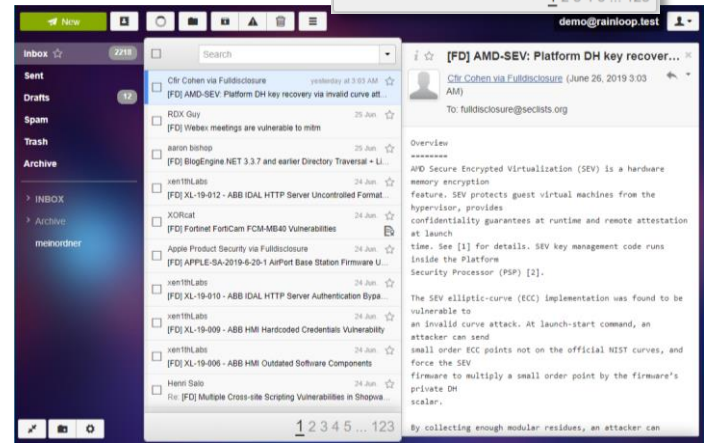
New

demo@rainloop.test

Inbox 2218
Sent
Drafts 12
Spam
Trash
Archive

INBOX
Archive
meinordner

Search

Cfir Cohen via Fulldisclosure yesterday at 3:03 AM
[FD] AMD-SEV: Platform DH key recovery via invalid curve att...

RDX Guy 25 Jun
[FD] Webex meetings are vulnerable to mitm

aaron bishop 25 Jun
[FD] BlogEngine.NET 3.3.7 and earlier Directory Traversal + Li...

xen1thLabs 24 Jun
[FD] XL-19-012 - ABB IDAL HTTP Server Uncontrolled Format...

XORcat 24 Jun
[FD] Fortinet FortiCam FCM-MB40 Vulnerabilities

Apple Product Security via Fulldisclosure 24 Jun
[FD] APPLE-SA-2019-6-20-1 AirPort Base Station Firmware U...

xen1thLabs 24 Jun
[FD] XL-19-010 - ABB IDAL HTTP Server Authentication Bypa...

xen1thLabs 24 Jun
[FD] XL-19-009 - ABB HMI Hardcoded Credentials Vulnerability

xen1thLabs 24 Jun
[FD] XL-19-006 - ABB HMI Outdated Software Components

Henri Salo 24 Jun
Re: [FD] Multiple Cross-site Scripting Vulnerabilities in Shopwa...

1 2 3 4 5 ... 123

[FD] AMD-SEV: Platform DH key recover...

Cfir Cohen via Fulldisclosure (June 26, 2019 3:03 AM)
To: fulldisclosure@seclists.org

Overview
========
AMD Secure Encrypted Virtualization (SEV) is a hardware memory encryption feature. SEV protects guest virtual machines from the hypervisor, provides confidentiality guarantees at runtime and remote attestation at launch time. See [1] for details. SEV key management code runs inside the Platform Security Processor (PSP) [2].

The SEV elliptic-curve (ECC) implementation was found to be vulnerable to an invalid curve attack. At launch-start command, an attacker can send small order ECC points not on the official NIST curves, and force the SEV firmware to multiply a small order point by the firmware's private DH scalar.

By collecting enough modular residues, an attacker can